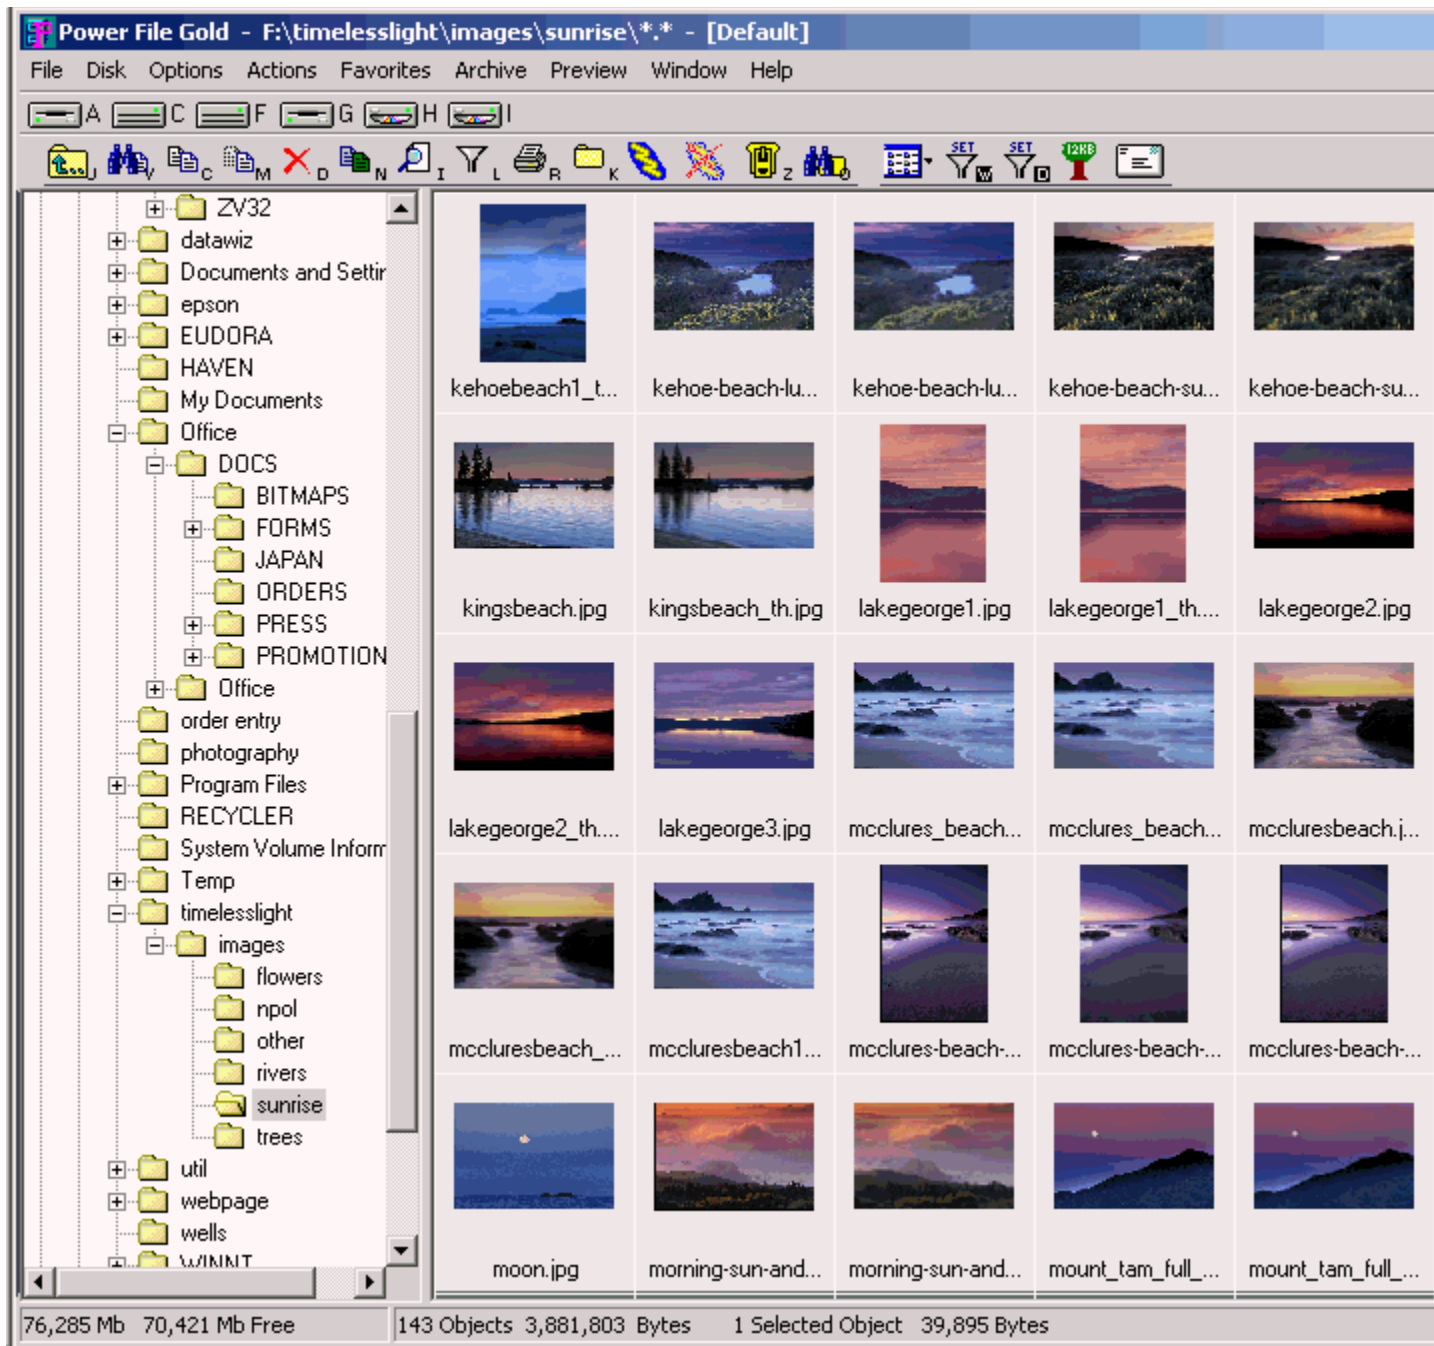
Power File Gold - F:\timelesslight\images\sunrise\*.* - [Default]

File Disk Options Actions Favorites Archive Preview Window Help

A C F G H I

U V C M D N I L R K Z Q

SET W SET D 12KB

ZV32
datawiz
Documents and Settir
epson
EUDORA
HAVEN
My Documents
Office
DOCS
BITMAPS
FORMS
JAPAN
ORDERS
PRESS
PROMOTION
Office
order entry
photography
Program Files
RECYCLER
System Volume Inform
Temp
timelesslight
images
flowers
npol
other
rivers
sunrise
trees
util
webpage
wells
WINNT

kehoebeach1_t...
kehoe-beach-lu...
kehoe-beach-lu...
kehoe-beach-su...
kehoe-beach-su...
kingsbeach.jpg
kingsbeach_th.jpg
lakegeorge1.jpg
lakegeorge1_th....
lakegeorge2.jpg
lakegeorge2_th....
lakegeorge3.jpg
mcclures_beach...
mcclures_beach...
mcclures beach.j...
mccluresbeach_...
mccluresbeach1...
mcclures-beach-...
mcclures-beach-...
mcclures-beach-...
moon.jpg
morning-sun-and...
morning-sun-and...
mount_tam_full_...
mount_tam_full_...

76,285 Mb 70,421 Mb Free
143 Objects 3,881,803 Bytes 1 Selected Object 39,895 Bytes